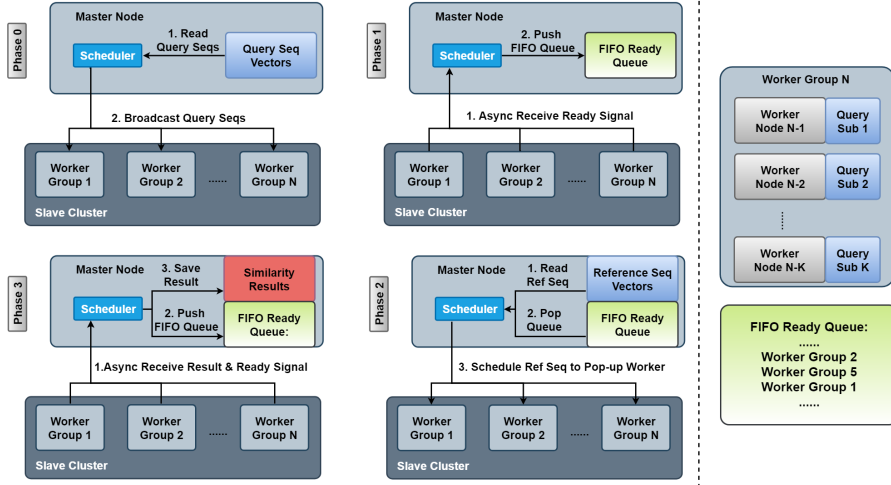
Phase 0

Master Node

Scheduler

1. Read Query Seqs

Query Seq Vectors

2. Broadcast Query Seqs

Worker Group 1

Worker Group 2

......

Worker Group N

Slave Cluster

Phase 1

Master Node

Scheduler

2. Push FIFO Queue

FIFO Ready Queue

1. Async Receive Ready Signal

Worker Group 1

Worker Group 2

......

Worker Group N

Slave Cluster

Worker Group N

Worker Node N-1

Query Sub 1

Worker Node N-2

Query Sub 2

Worker Node N-K

Query Sub K

Phase 3

Master Node

3. Save Result

Similarity Results

Scheduler

2. Push FIFO Queue

FIFO Ready Queue:

1.Async Receive Result & Ready Signal

Worker Group 1

Worker Group 2

......

Worker Group N

Slave Cluster

Phase 2

Master Node

1. Read Ref Seq

Reference Seq Vectors

Scheduler

2. Pop Queue

FIFO Ready Queue

3. Schedule Ref Seq to Pop-up Worker

Worker Group 1

Worker Group 2

......

Worker Group N

Slave Cluster

FIFO Ready Queue:
......
Worker Group 2
Worker Group 5
Worker Group 1
......